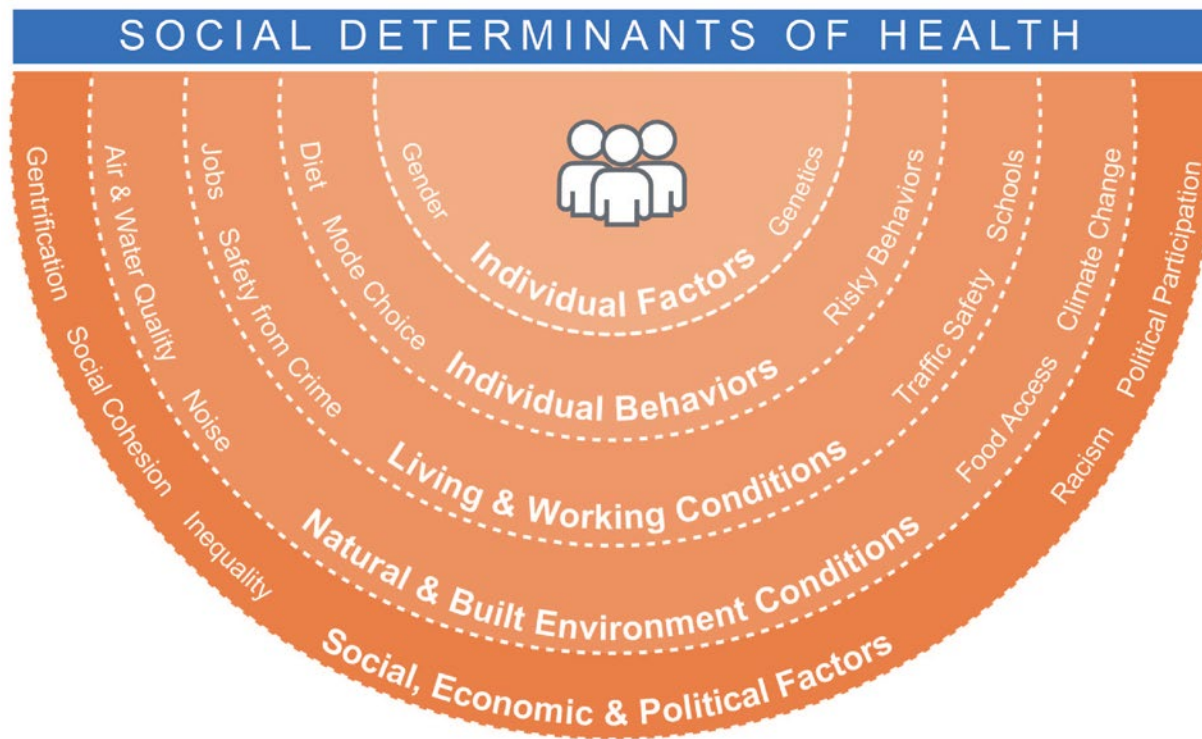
SOCIAL DETERMINANTS OF HEALTH

Gender
Genetics
Individual Factors

Diet
Mode Choice
Risky Behaviors
Individual Behaviors

Jobs
Safety from Crime
Schools
Traffic Safety
Living & Working Conditions

Air & Water Quality
Noise
Climate Change
Food Access
Natural & Built Environment Conditions

Gentrification
Social Cohesion
Inequality
Political Participation
Racism
Social, Economic & Political Factors